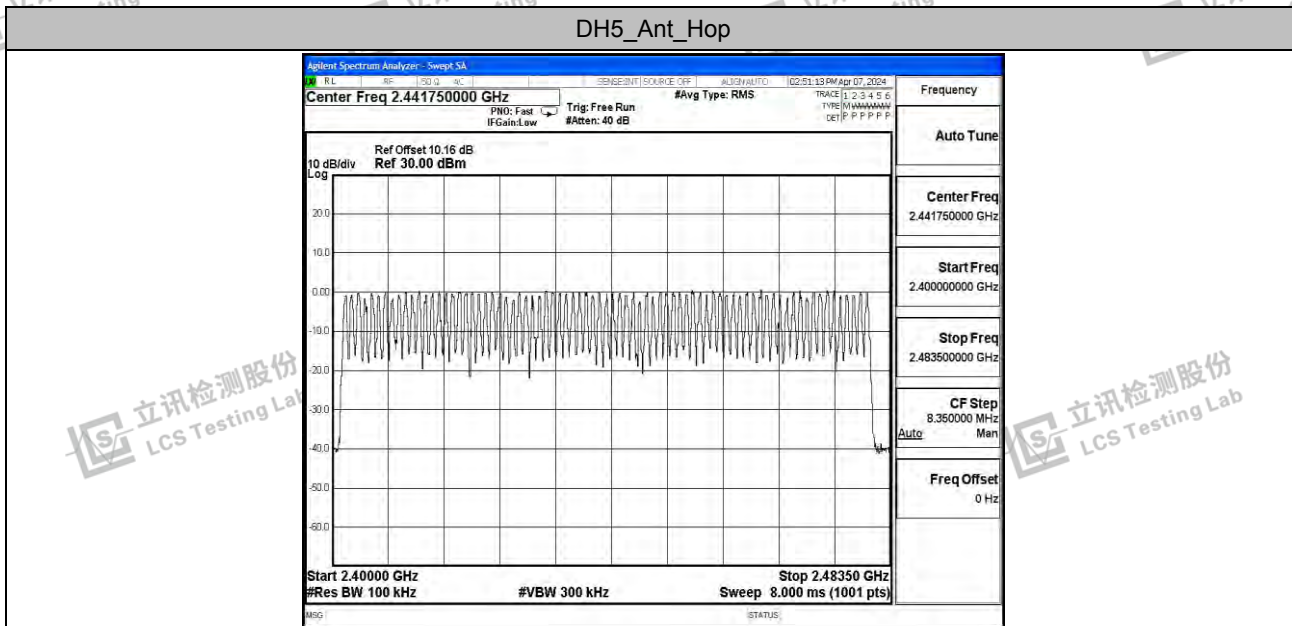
DH5_Ant_Hop

Agilent Spectrum Analyzer - Swept SA

RL RF 50 Ω AC SENSE:INT SOURCE OFF ALIGN AUTO 02:51:13 PM Apr 07, 2024

Center Freq 2.441750000 GHz

PNO: Fast IFGain:Low

Trig: Free Run #Atten: 40 dB

#Avg Type: RMS

TRACE 1 2 3 4 5 6 TYPE M WWWWW DET P P P P P P

Frequency

Ref Offset 10.16 dB

10 dB/div Ref 30.00 dBm

Log

20.0

10.0

0.00

-10.0

-20.0

-30.0

-40.0

-50.0

-60.0

Start 2.40000 GHz

#Res BW 100 kHz

#VBW 300 kHz

Stop 2.48350 GHz

Sweep 8.000 ms (1001 pts)

Auto Tune

Center Freq
2.441750000 GHz

Start Freq
2.400000000 GHz

Stop Freq
2.483500000 GHz

CF Step
8.350000 MHz
Auto Man

Freq Offset
0 Hz

MSG

STATUS

立讯检测股份 LCS Testing Lab

立讯检测股份 LCS Testing Lab